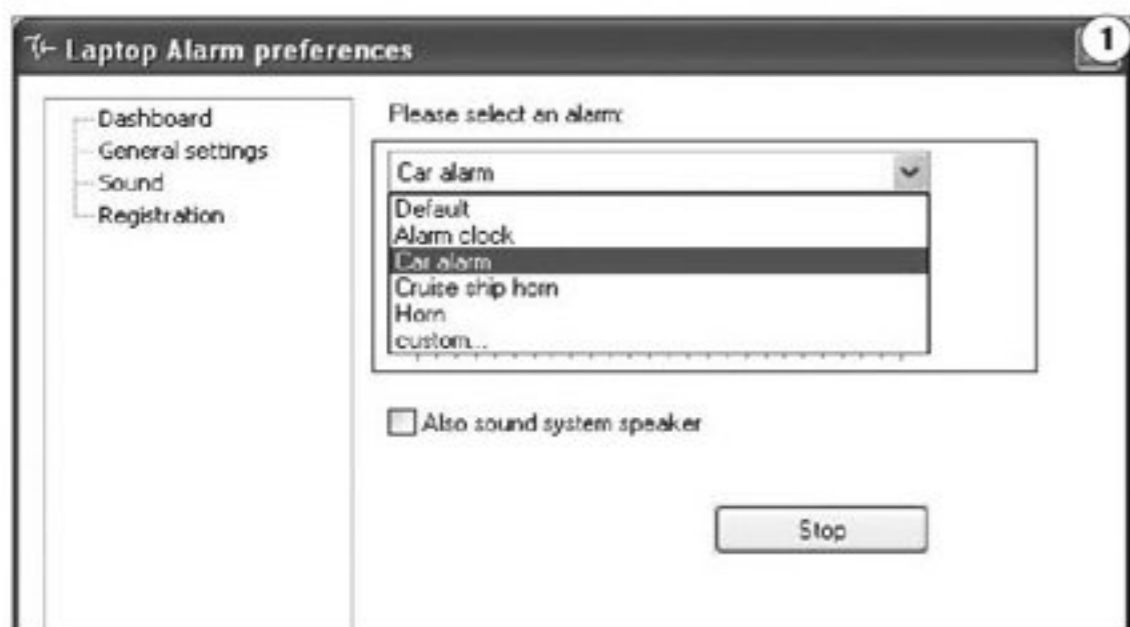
Laptop Alarm preferences

1

Dashboard
General settings
Sound
Registration

Please select an alarm:

Car alarm

Default
Alarm clock
Car alarm
Cruise ship horn
Horn
custom...

Also sound system speaker

Stop